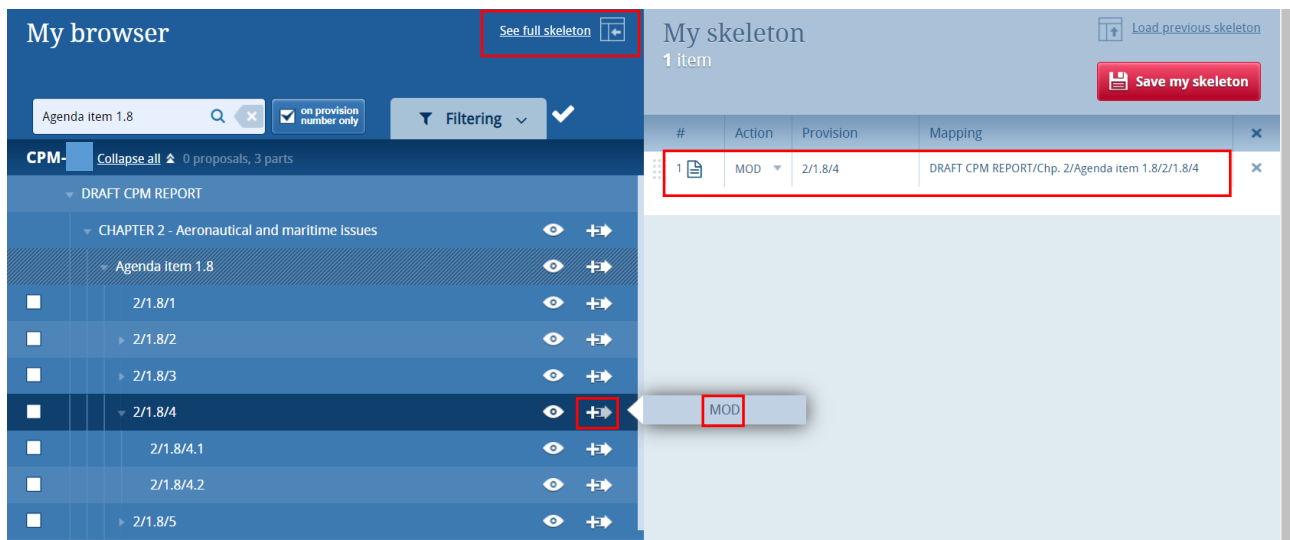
My browser

See full skeleton

Agenda item 1.8

on provision number only

Filtering

CPM-

Collapse all

0 proposals, 3 parts

DRAFT CPM REPORT

CHAPTER 2 - Aeronautical and maritime issues

Agenda item 1.8

2/1.8/1

2/1.8/2

2/1.8/3

2/1.8/4

MOD

2/1.8/4.1

2/1.8/4.2

2/1.8/5

My skeleton
1 item

Load previous skeleton

Save my skeleton

| # | Action | Provision | Mapping |
|---|---|---|---|
| 1 | MOD | 2/1.8/4 | DRAFT CPM REPORT/Chp. 2/Agenda item 1.8/2/1.8/4 |